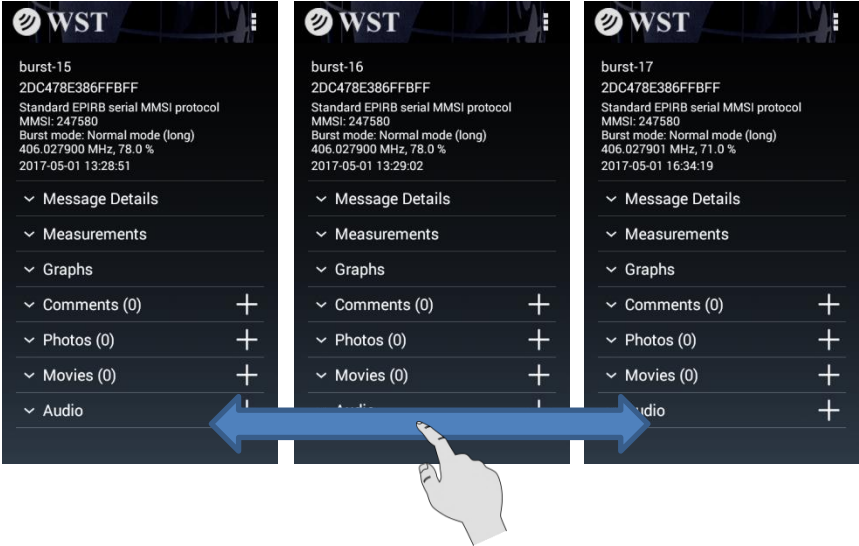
WST

burst-15
2DC478E386FFBFF
Standard EPIRB serial MMSI protocol
MMSI: 247580
Burst mode: Normal mode (long)
406.027900 MHz, 78.0 %
2017-05-01 13:28:51

Message Details
Measurements
Graphs
Comments (0)
Photos (0)
Movies (0)
Audio

WST

burst-16
2DC478E386FFBFF
Standard EPIRB serial MMSI protocol
MMSI: 247580
Burst mode: Normal mode (long)
406.027900 MHz, 78.0 %
2017-05-01 13:29:02

Message Details
Measurements
Graphs
Comments (0)
Photos (0)
Movies (0)
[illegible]

WST

burst-17
2DC478E386FFBFF
Standard EPIRB serial MMSI protocol
MMSI: 247580
Burst mode: Normal mode (long)
406.027901 MHz, 71.0 %
2017-05-01 16:34:19

Message Details
Measurements
Graphs
Comments (0)
Photos (0)
Movies (0)
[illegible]udio